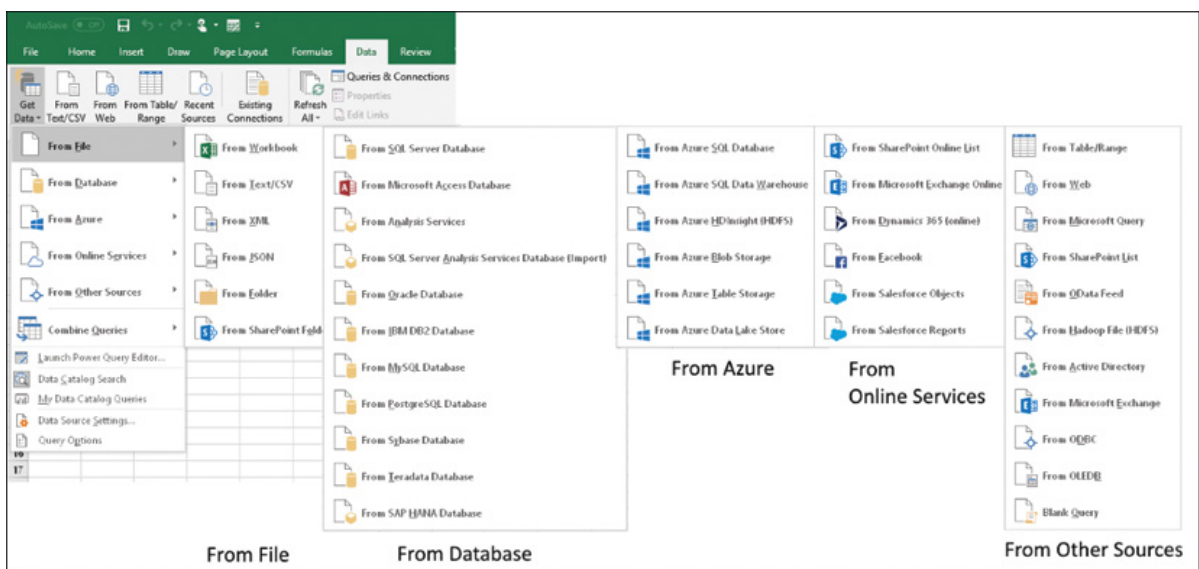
AutoSave Off

File Home Insert Draw Page Layout Formulas Data Review

Get Data From Text/CSV From Web From Table/ Range Recent Sources Existing Connections Refresh All Queries & Connections Properties Edit Links

From File
From Database
From Azure
From Online Services
From Other Sources
Combine Queries
Launch Power Query Editor...
Data Catalog Search
My Data Catalog Queries
Data Source Settings...
Query Options

From Workbook
From Text/CSV
From XML
From JSON
From Folder
From SharePoint Fold

From SQL Server Database
From Microsoft Access Database
From Analysis Services
From SQL Server Analysis Services Database (Import)
From Oracle Database
From IBM DB2 Database
From MySQL Database
From PostgreSQL Database
From Sybase Database
From Teradata Database
From SAP HANA Database

From Azure SQL Database
From Azure SQL Data Warehouse
From Azure HDInsight (HDFS)
From Azure Blob Storage
From Azure Table Storage
From Azure Data Lake Store

From SharePoint Online List
From Microsoft Exchange Online
From Dynamics 365 (online)
From Facebook
From Salesforce Objects
From Salesforce Reports

From Table/Range
From Web
From Microsoft Query
From SharePoint List
From OData Feed
From Hadoop File (HDFS)
From Active Directory
From Microsoft Exchange
From ODBC
From OLEDB
Blank Query

16
17

From Azure

From Online Services

From File

From Database

From Other Sources